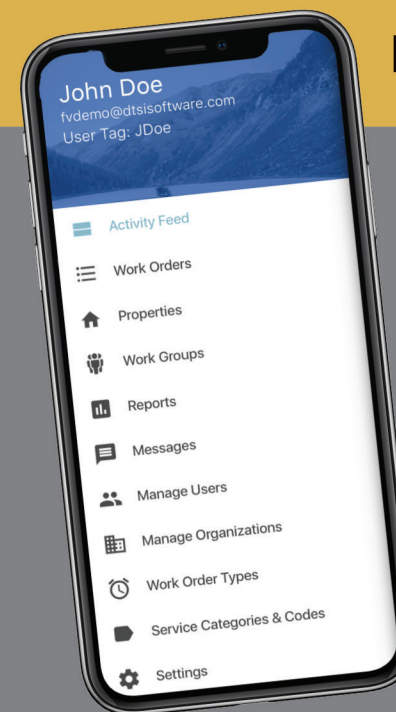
John Doe
fvdemo@dtsisoftware.com
User Tag: JDoe

Activity Feed
Work Orders
Properties
Work Groups
Reports
Messages
Manage Users
Manage Organizations
Work Order Types
Service Categories & Codes
Settings